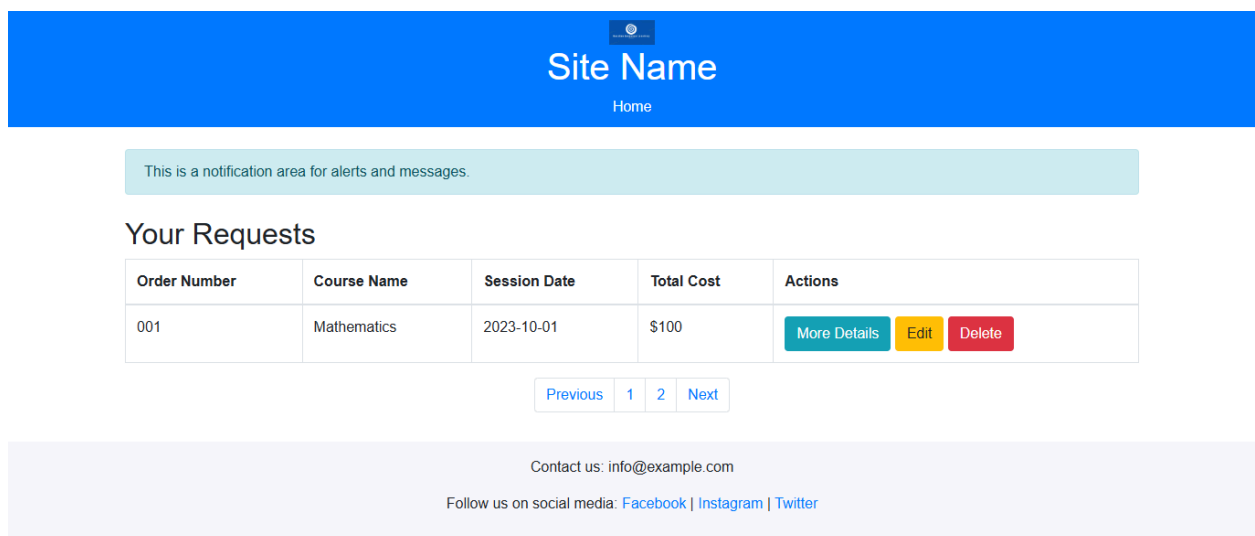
Site Name

Home

This is a notification area for alerts and messages.

Your Requests

| Order Number | Course Name | Session Date | Total Cost | Actions |
|---|---|---|---|---|
| 001 | Mathematics | 2023-10-01 | $100 | More Details Edit Delete |

Previous 1 2 Next

Contact us: info@example.com

Follow us on social media: Facebook | Instagram | Twitter